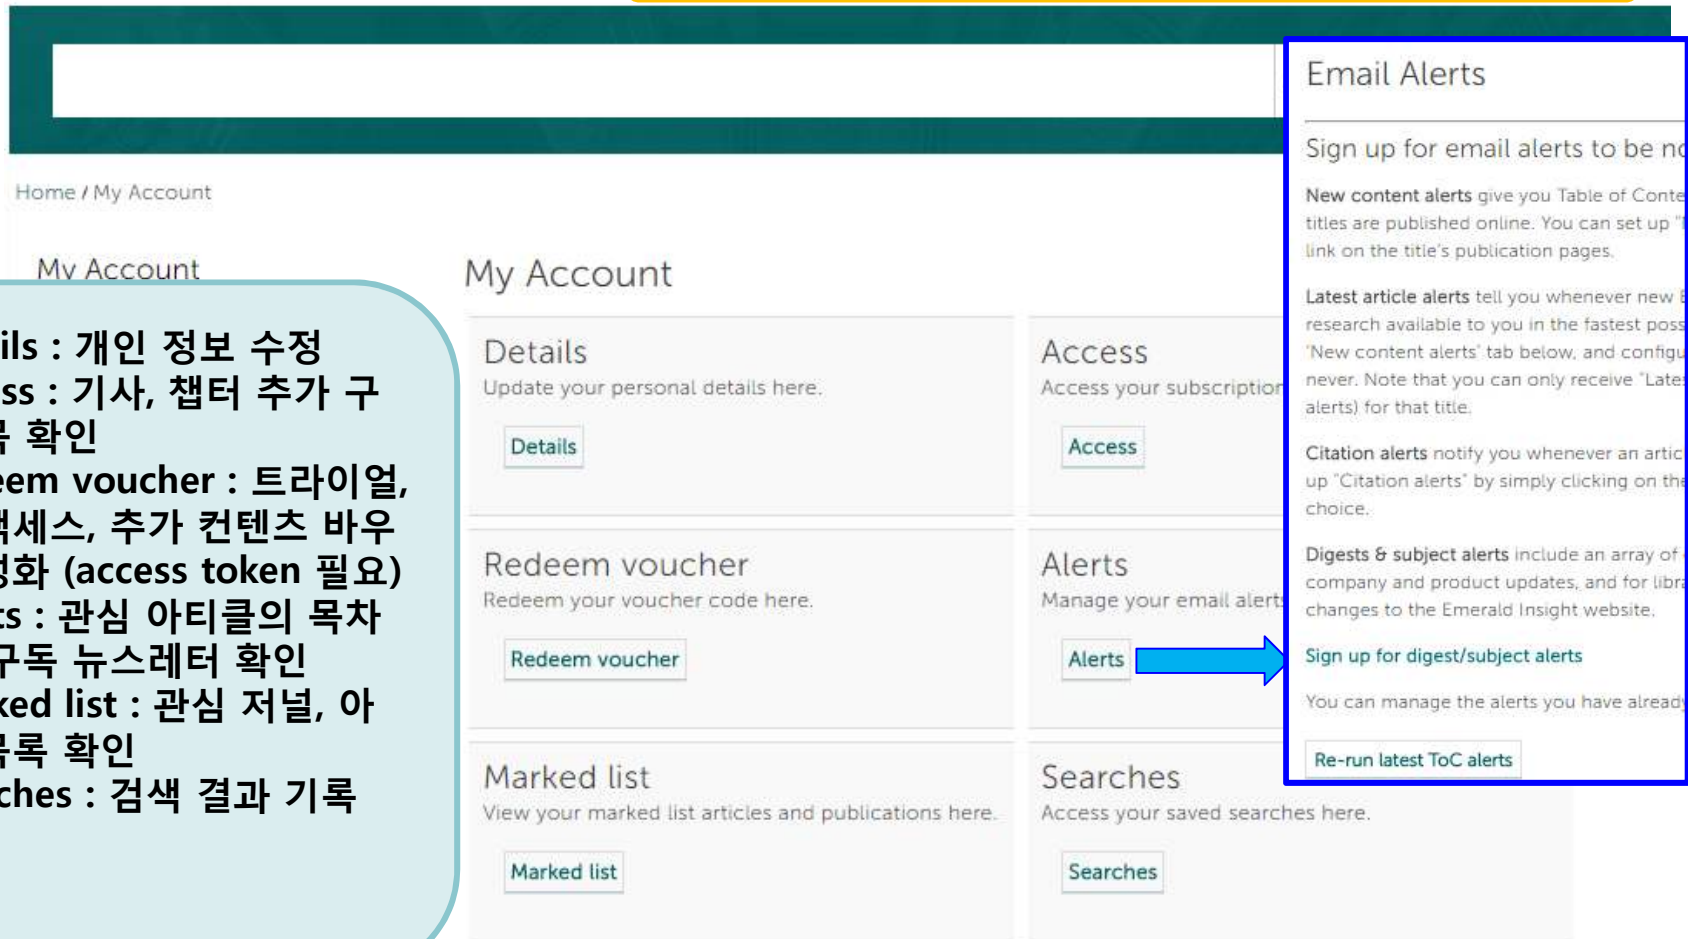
Home / My Account

My Account

ils : 개인 정보 수정
ss : 기사, 챕터 추가 구
 확인
eem voucher : 트라이얼,
세스, 추가 컨텐츠 바우
화 (access token 필요)
ts : 관심 아티클의 목차
구독 뉴스레터 확인
ked list : 관심 저널, 아
록 확인
ches : 검색 결과 기록

My Account

Details
Update your personal details here.
Details

Access
Access your subscription
Access

Redeem voucher
Redeem your voucher code here.
Redeem voucher

Alerts
Manage your email alert
Alerts

Marked list
View your marked list articles and publications here.
Marked list

Searches
Access your saved searches here.
Searches

Email Alerts

Sign up for email alerts to be n

New content alerts give you Table of Conte titles are published online. You can set up link on the title's publication pages.

Latest article alerts tell you whenever new research available to you in the fastest poss 'New content alerts' tab below, and configu never. Note that you can only receive 'Late alerts) for that title.

Citation alerts notify you whenever an artic up "Citation alerts" by simply clicking on th choice.

Digests & subject alerts include an array of company and product updates, and for libr changes to the Emerald Insight website.

Sign up for digest/subject alerts

You can manage the alerts you have alread

Re-run latest ToC alerts